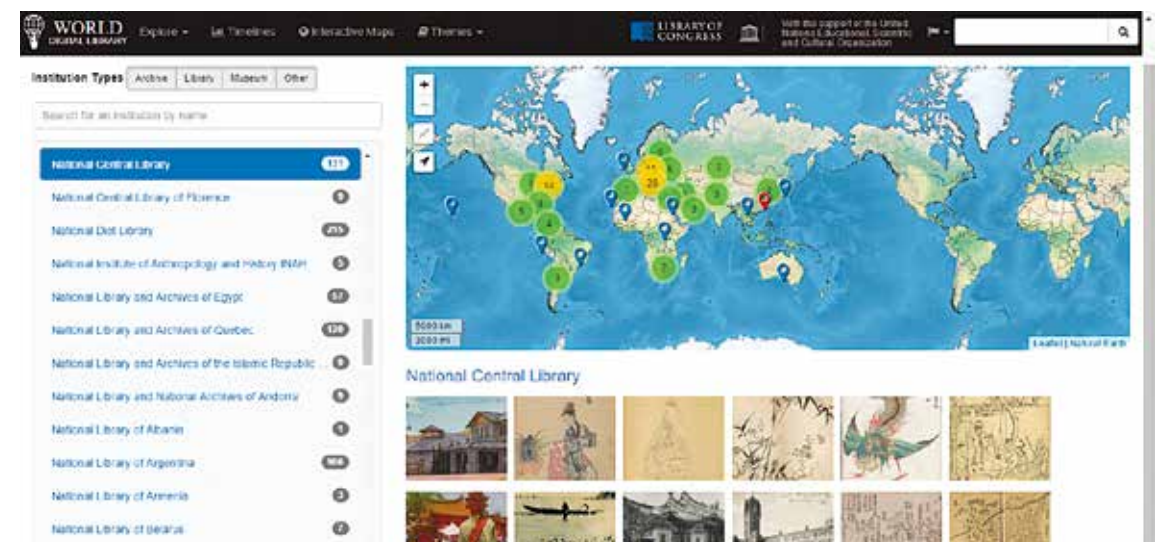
WORLD DIGITAL LIBRARY Explore ▾ Timelines Interactive Maps Themes ▾

LIBRARY OF CONGRESS

With the support of the United Nations Educational, Scientific and Cultural Organization

Institution Types Archive Library Museum Other

Search for an institution by name

National Central Library 121

National Central Library of Florence 9

National Diet Library 255

National Institute of Anthropology and History INAH 5

National Library and Archives of Egypt 57

National Library and Archives of Quebec 120

National Library and Archives of the Islamic Republic 9

National Library and National Archives of Andorra 9

National Library of Albania 1

National Library of Argentina 100

National Library of Armenia 3

National Library of Belarus 7

+
−

5000 km
3000 mi

Leaflet | Natural Earth

National Central Library